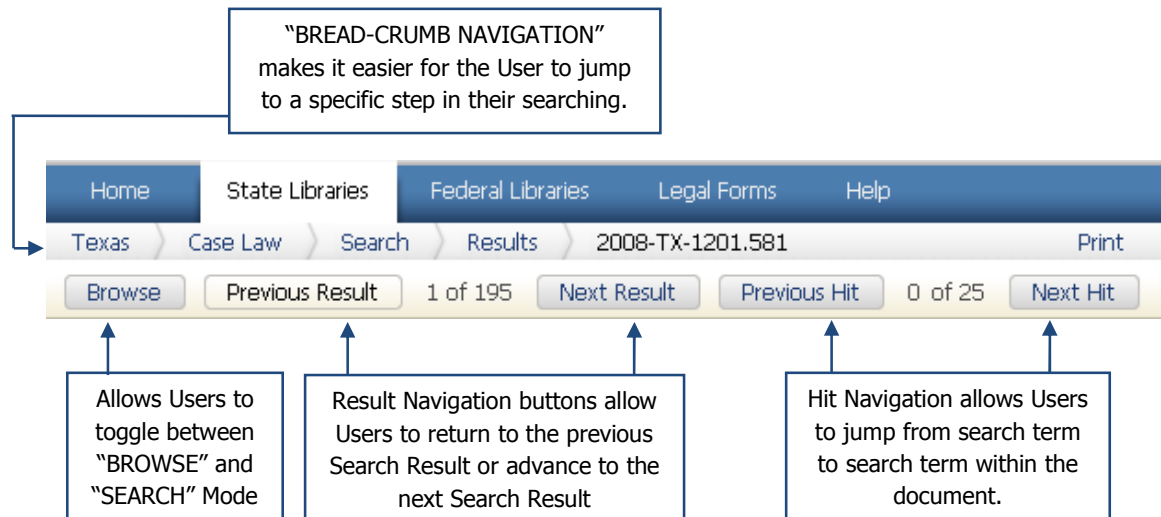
"BREAD-CRUMB NAVIGATION" makes it easier for the User to jump to a specific step in their searching.

Home | State Libraries | Federal Libraries | Legal Forms | Help

Texas | Case Law | Search | Results | 2008-TX-1201.581 | Print

Browse | Previous Result | 1 of 195 | Next Result | Previous Hit | 0 of 25 | Next Hit

Allows Users to toggle between "BROWSE" and "SEARCH" Mode

Result Navigation buttons allow Users to return to the previous Search Result or advance to the next Search Result

Hit Navigation allows Users to jump from search term to search term within the document.